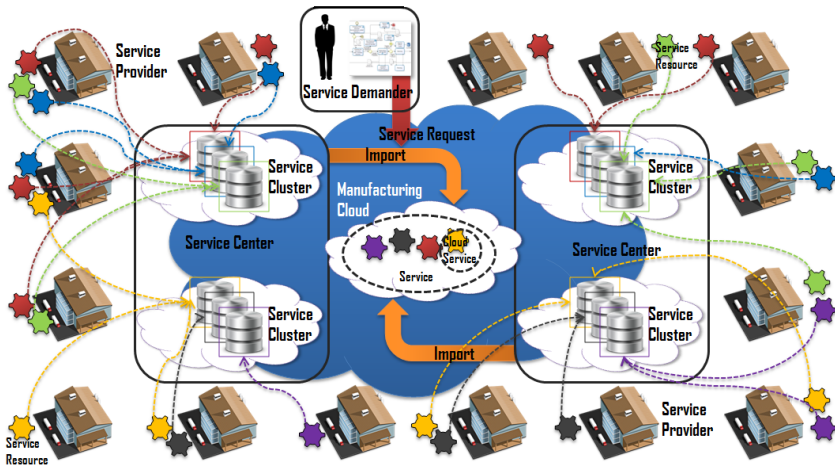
Service Provider

Service Demander

Service Resource

Service Request

Import

Service Cluster

Manufacturing Cloud

Service Cluster

Service Center

Cloud Service

Service

Service Center

Service Cluster

Service Cluster

Import

Service Resource

Service Provider